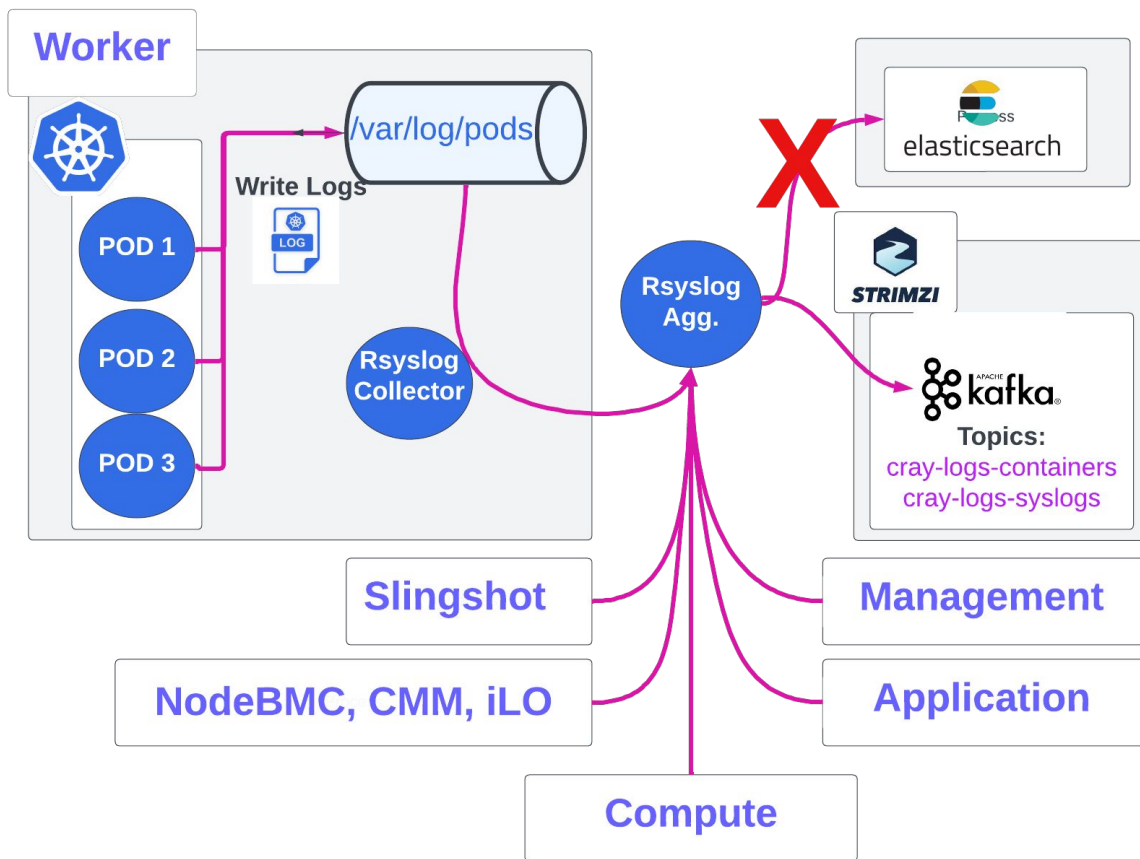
Worker

/var/log/pods

Write Logs

LOG

POD 1

POD 2

POD 3

Rsyslog Collector

X

Press

elasticsearch

Rsyslog Agg.

STRIMZI

APACHE kafka

Topics:
cray-logs-containers
cray-logs-syslogs

Slingshot

Management

NodeBMC, CMM, iLO

Application

Compute